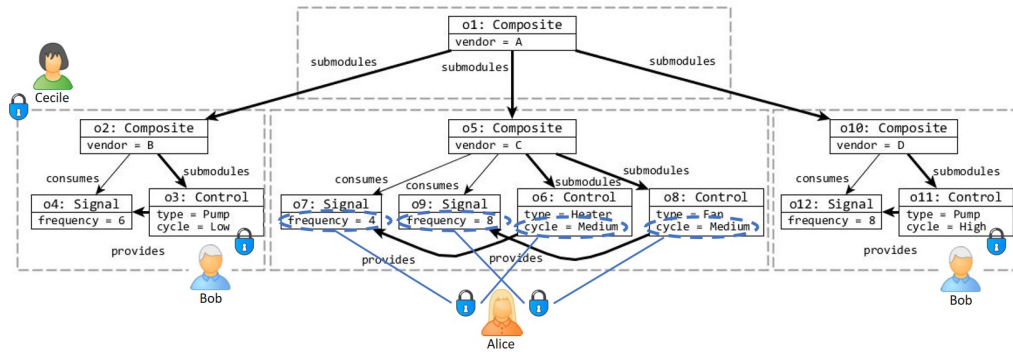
o1: Composite
vendor = A

Cecile

submodules
submodules
submodules

o2: Composite
vendor = B

consumes
submodules

o4: Signal
frequency = 6

o3: Control
type = Pump
cycle = Low

provides

Bob

o5: Composite
vendor = C

consumes
consumes
submodules
submodules

o7: Signal
frequency = 4

o9: Signal
frequency = 8

o6: Control
type = Heater
cycle = Medium

o8: Control
type = Fan
cycle = Medium

provides
provides

Alice

o10: Composite
vendor = D

consumes
submodules

o12: Signal
frequency = 8

o11: Control
type = Pump
cycle = High

provides

Bob